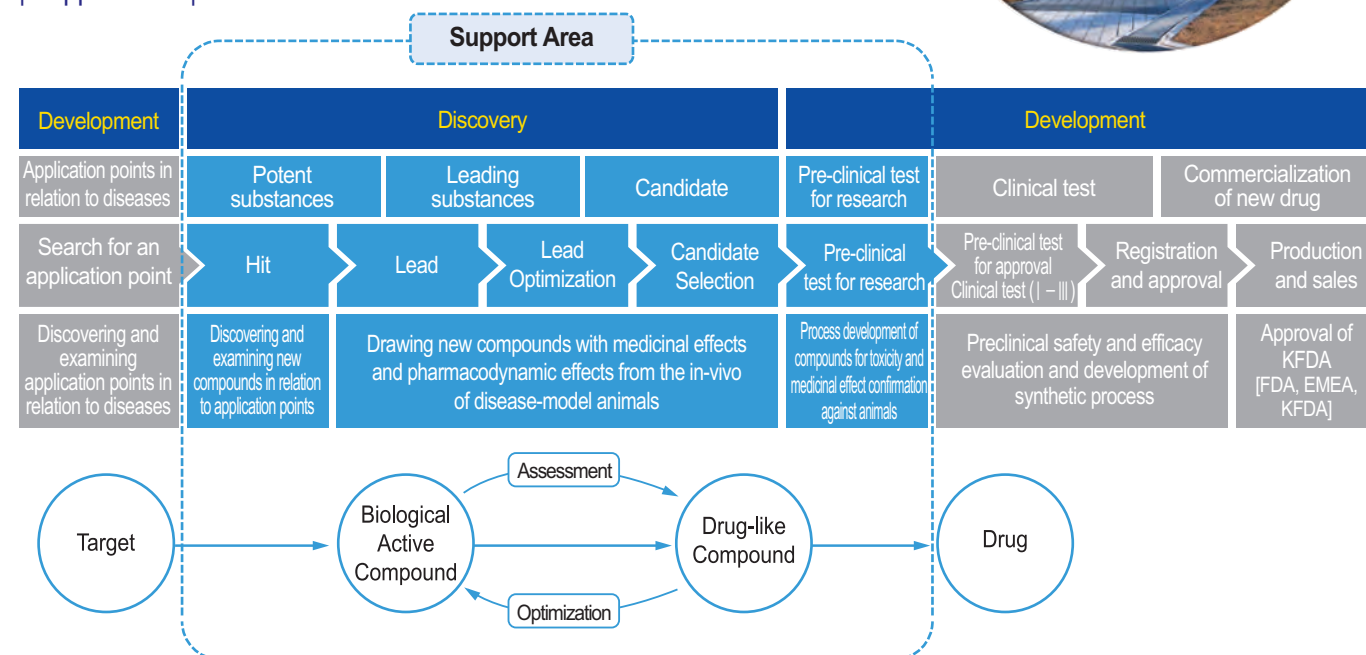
Support Area

| Development | Discovery | | | Development | | |
|---|---|---|---|---|---|---|
| Application points in relation to diseases | Potent substances | Leading substances | Candidate | Pre-clinical test for research | Clinical test | Commercialization of new drug |

| Search for an application point | Hit | Lead | Lead Optimization | Candidate Selection | Pre-clinical test for research | Pre-clinical test for approval Clinical test (Ⅰ – Ⅲ) | Registration and approval | Production and sales |
|---|---|---|---|---|---|---|---|---|

| Discovering and examining application points in relation to diseases | Discovering and examining new compounds in relation to application points | Drawing new compounds with medicinal effects and pharmacodynamic effects from the in-vivo of disease-model animals | Process development of compounds for toxicity and medicinal effect confirmation against animals | Preclinical safety and efficacy evaluation and development of synthetic process | Approval of KFDA [FDA, EMEA, KFDA] |
|---|---|---|---|---|---|

Target

Biological Active Compound

Assessment

Optimization

Drug-like Compound

Drug